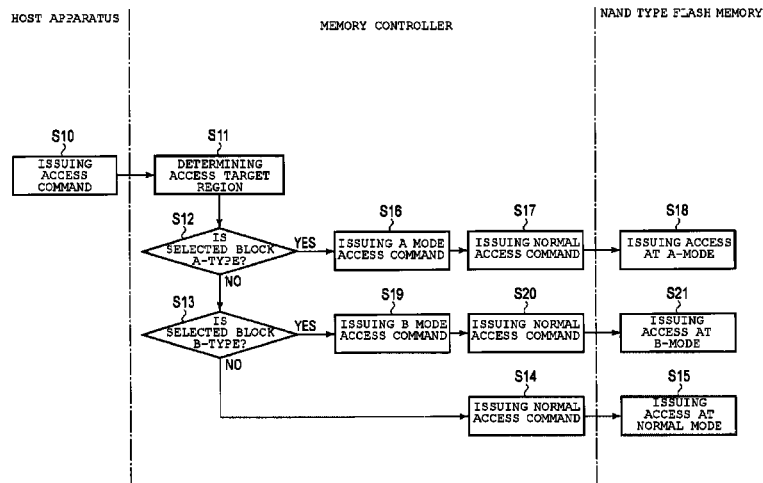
HOST APPARATUS

MEMORY CONTROLLER

NAND TYPE FLASH MEMORY

S10

ISSUING ACCESS COMMAND

S11

DETERMINING ACCESS TARGET REGION

S12

IS SELECTED BLOCK A-TYPE?

YES

NO

S16

ISSUING A MODE ACCESS COMMAND

S17

ISSUING NORMAL ACCESS COMMAND

S18

ISSUING ACCESS AT A-MODE

S13

IS SELECTED BLOCK B-TYPE?

YES

NO

S19

ISSUING B MODE ACCESS COMMAND

S20

ISSUING NORMAL ACCESS COMMAND

S21

ISSUING ACCESS AT B-MODE

S14

ISSUING NORMAL ACCESS COMMAND

S15

ISSUING ACCESS AT NORMAL MODE